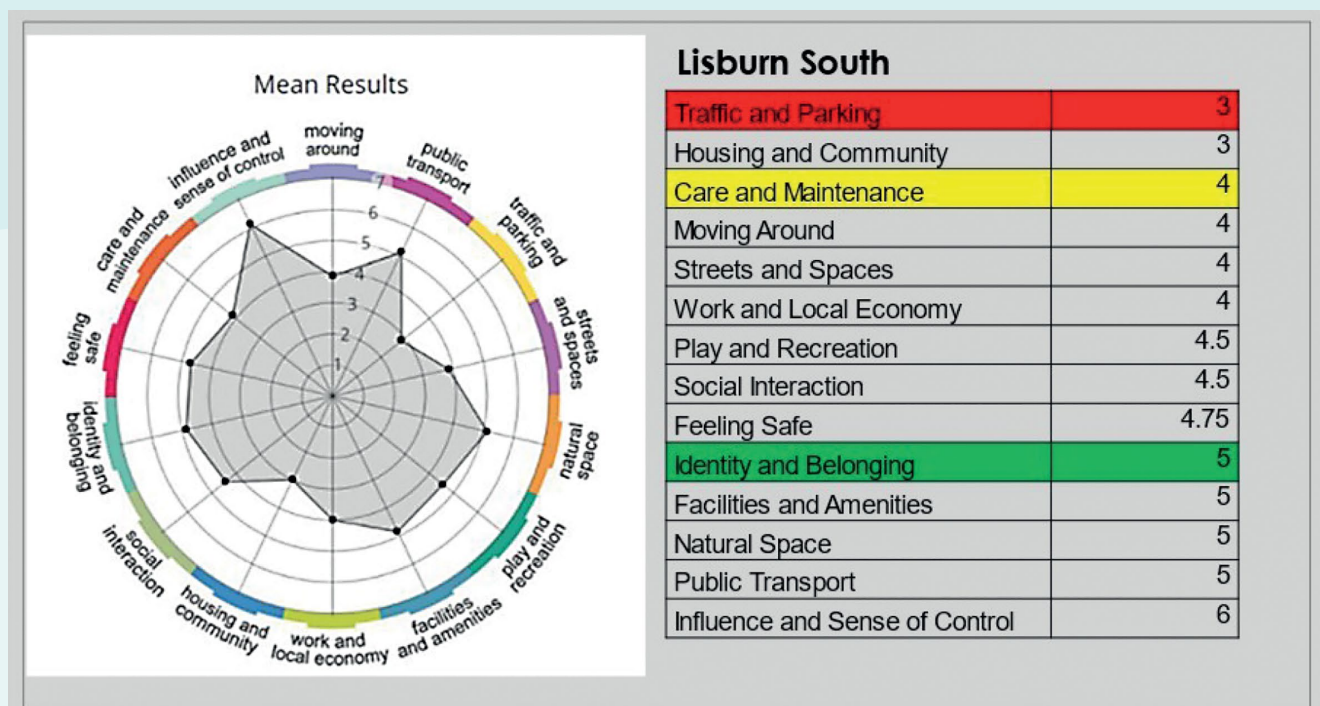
Mean Results

moving around
public transport
traffic and parking
streets and spaces
natural space
play and recreation
facilities and amenities
work and local economy
housing and community
social interaction
identity and belonging
feeling safe
care and maintenance
influence and sense of control

1 2 3 4 5 6 7

Lisburn South

| Traffic and Parking | 3 |
|---|---|
| Housing and Community | 3 |
| Care and Maintenance | 4 |
| Moving Around | 4 |
| Streets and Spaces | 4 |
| Work and Local Economy | 4 |
| Play and Recreation | 4.5 |
| Social Interaction | 4.5 |
| Feeling Safe | 4.75 |
| Identity and Belonging | 5 |
| Facilities and Amenities | 5 |
| Natural Space | 5 |
| Public Transport | 5 |
| Influence and Sense of Control | 6 |